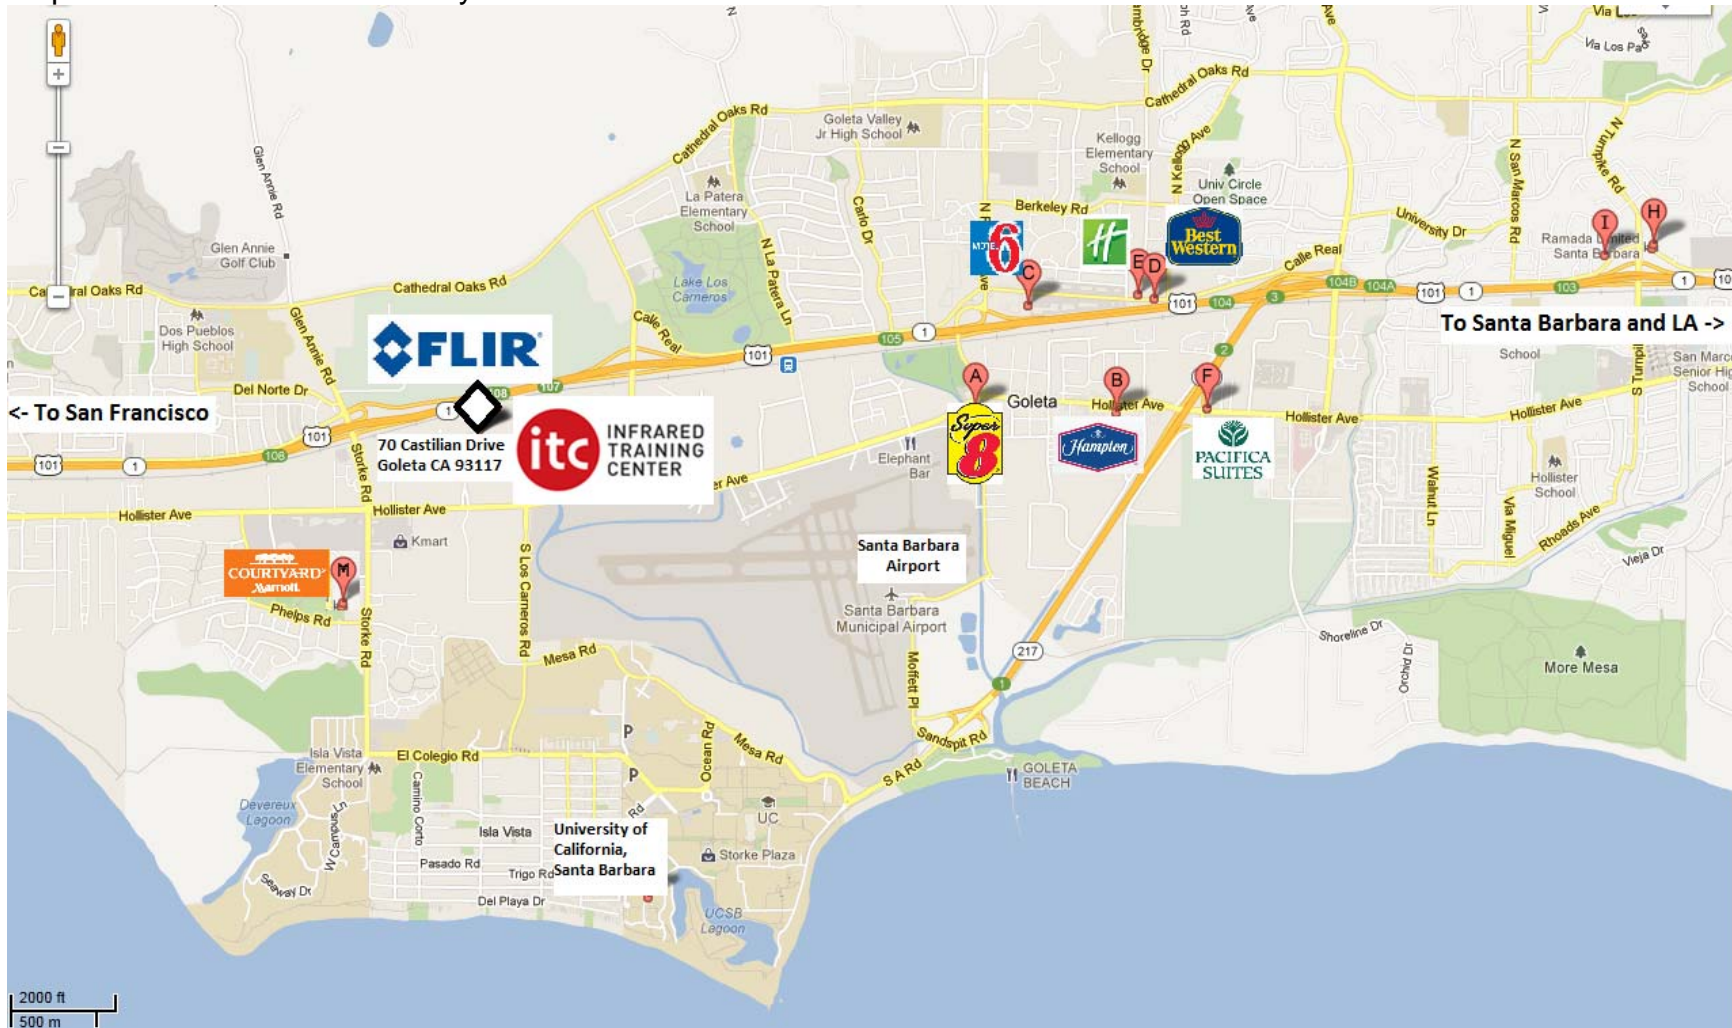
FLIR

70 Castilian Drive
Goleta CA 93117

itc INFRARED TRAINING CENTER

<- To San Francisco

To Santa Barbara and LA ->

Santa Barbara Airport

University of California, Santa Barbara

MOTEL 6

Best Western

Super 8

Hampton

PACIFICA SUITES

COURTYARD Marriott

A
B
C
D
E
F
H
I
M

Cathedral Oaks Rd
Goleta Valley Jr High School
Kellogg Elementary School
N Kellogg Ave
Univ Circle Open Space
Berkeley Rd
University Dr
N San Marcos Rd
N Turnpike Rd
Ramada Limited Santa Barbara
Via Los Padres
Glen Annie Rd
Glen Annie Golf Club
La Patera Elementary School
Carlo Dr
N La Patera Ln
Lake Los Carneros
Calle Real
Dos Pueblos High School
Del Norte Dr
Glen Annie Rd
Storke Rd
Hollister Ave
Kmart
Phelps Rd
S Los Carneros Rd
Elephant Bar
Goleta
Santa Barbara Municipal Airport
Moffett Pl
Sandspit Rd
GOLETA BEACH
Shoreline Dr
Orchid Dr
More Mesa
Walnut Ln
Via Miguel
Rhoads Ave
Vieja Dr
Hollister School
School
San Marcos Senior High School
S Turnpike
Mesa Rd
Ocean Rd
El Colegio Rd
Isla Vista Elementary School
Devereux Lagoon
Camino Corto
Isla Vista
Pasado Rd
Trigo Rd
Del Playa Dr
Seaway Dr
W Campus
UC
Storke Plaza
UCSB Lagoon
S A Rd
101
1
104
104A
104B
103
105
107
108
217
2
3
P
2000 ft
500 m